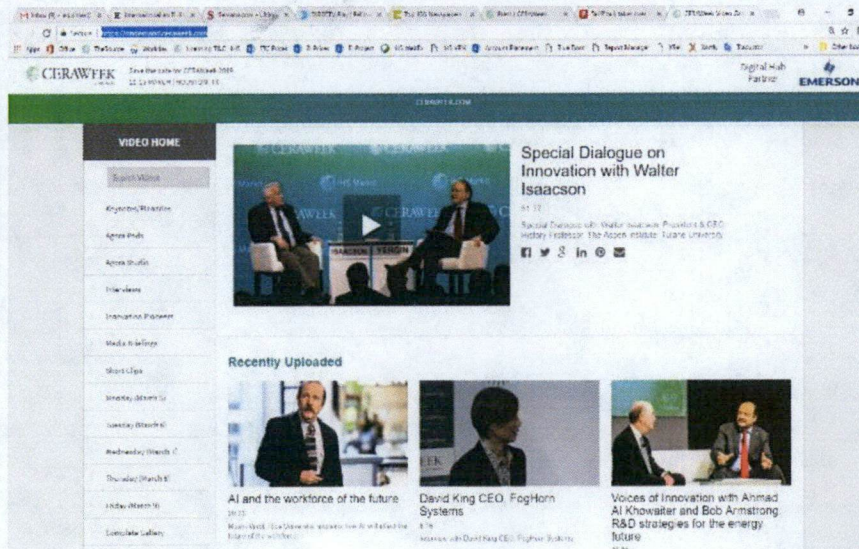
CERAWEEK

Save the date for CERAWeek 2019
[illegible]

Digital Hub Partner

EMERSON

CERAWEEK.COM

VIDEO HOME

Search Videos

Keynotes/Plenaries

Agora Pods

Agora Studio

Interviews

Innovation Pioneers

Media briefings

Short Clips

Monday (March 5)

Tuesday (March 6)

Wednesday (March 7)

Thursday (March 8)

Friday (March 9)

Complete Gallery

Special Dialogue on Innovation with Walter Isaacson

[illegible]

Special Dialogue with Walter Isaacson, President & CEO, History Professor, The Aspen Institute, Tulane University

Recently Uploaded

AI and the workforce of the future

David King CEO, FogHorn Systems

Voices of Innovation with Ahmad Al Khowaiter and Bob Armstrong: R&D strategies for the energy future